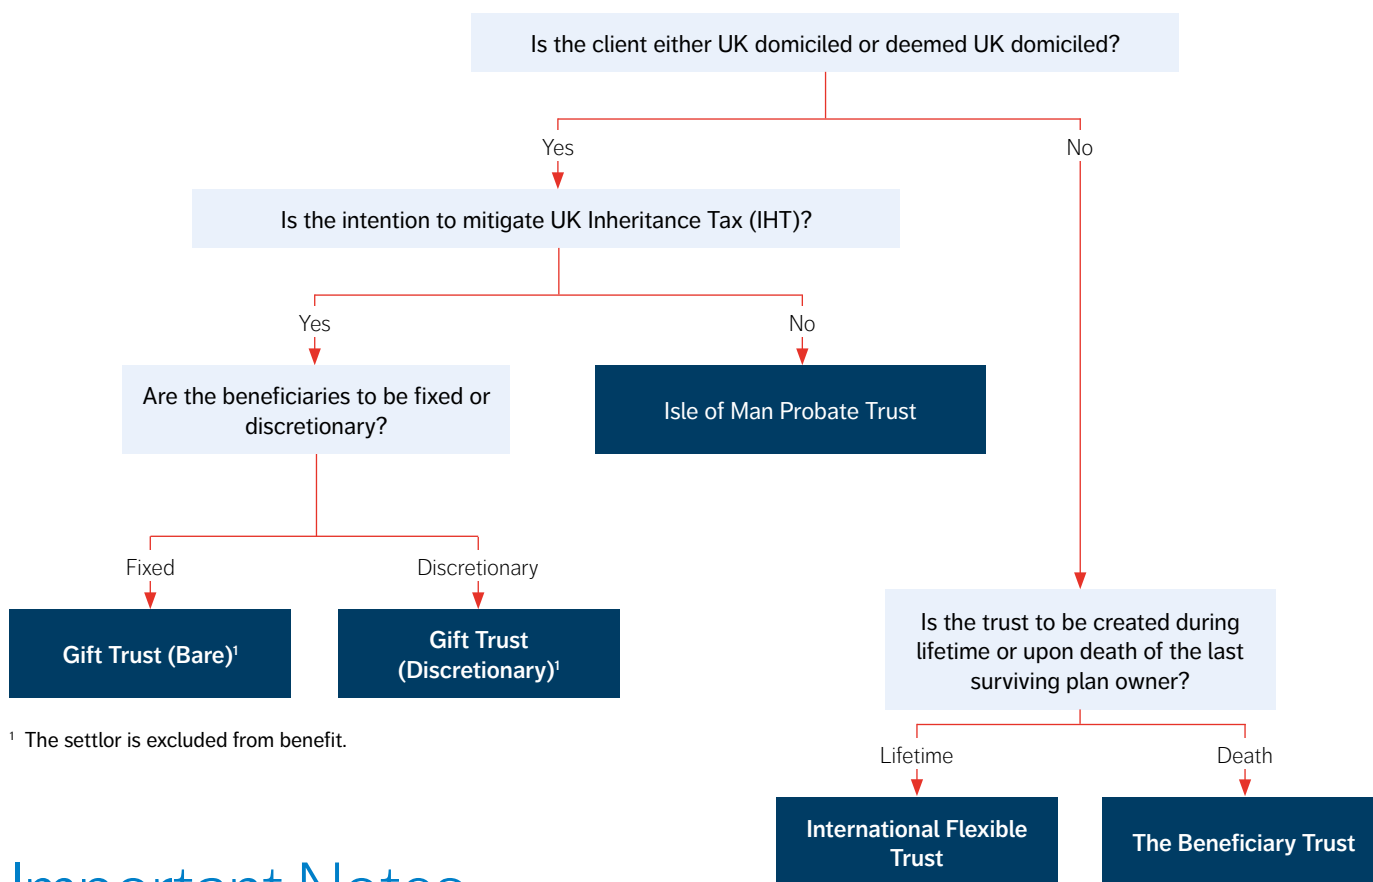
Is the client either UK domiciled or deemed UK domiciled?

Yes

No

Is the intention to mitigate UK Inheritance Tax (IHT)?

Yes

No

Are the beneficiaries to be fixed or discretionary?

Isle of Man Probate Trust

Fixed

Discretionary

Gift Trust (Bare)$^1$

Gift Trust (Discretionary)$^1$

$^1$ The settlor is excluded from benefit.

Is the trust to be created during lifetime or upon death of the last surviving plan owner?

Lifetime

Death

International Flexible Trust

The Beneficiary Trust

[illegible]